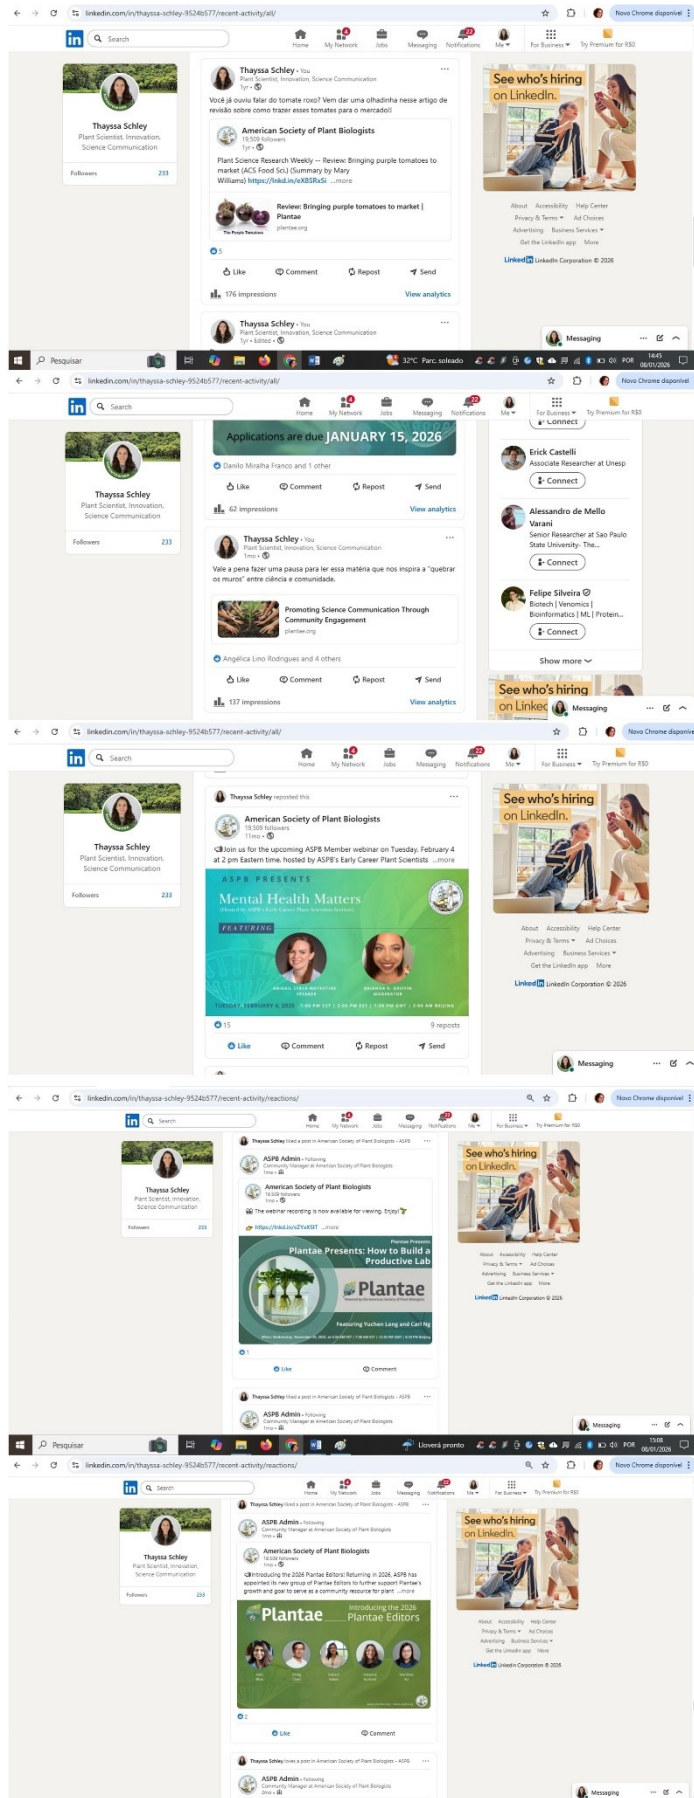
linkedin.com/in/thayssa-schley-9524b577/recent-activity/all/

Novo Chrome disponível

Search

Home My Network Jobs Messaging Notifications Me For Business Try Premium for R$0

Thayssa Schley
Plant Scientist, Innovation, Science Communication

Followers 233

Thayssa Schley • You
Plant Scientist, Innovation, Science Communication
1yr •

Você já ouviu falar do tomate roxo? Vem dar uma olhadinha nesse artigo de revisão sobre como trazer esses tomates para o mercado!!

American Society of Plant Biologists
19,509 followers
1yr •

Plant Science Research Weekly -- Review: Bringing purple tomatoes to market (ACS Food Sci.) (Summary by Mary Williams) https://lnkd.in/eX8SRxSi ...more

Review: Bringing purple tomatoes to market | Plantae
plantae.org

5

Like Comment Repost Send

176 impressions View analytics

Thayssa Schley • You
Plant Scientist, Innovation, Science Communication
1yr • Edited •

See who's hiring on LinkedIn.

About Accessibility Help Center
Privacy & Terms Ad Choices
Advertising Business Services
Get the LinkedIn app More

LinkedIn Corporation © 2026

Messaging

Pesquisar

32°C Parc. soleado

POR 14:45 08/01/2026

linkedin.com/in/thayssa-schley-9524b577/recent-activity/all/

Applications are due JANUARY 15, 2026

Danilo Miralha Franco and 1 other

Like Comment Repost Send

62 impressions View analytics

Thayssa Schley • You
Plant Scientist, Innovation, Science Communication
1mo •

Vale a pena fazer uma pausa para ler essa matéria que nos inspira a "quebrar os muros" entre ciência e comunidade.

Promoting Science Communication Through Community Engagement
plantae.org

Angélica Lino Rodrigues and 4 others

Like Comment Repost Send

137 impressions View analytics

Connect

Erick Castelli
Associate Researcher at Unesp
Connect

Alessandro de Mello Varani
Senior Researcher at Sao Paulo State University- The...
Connect

Felipe Silveira
Biotech | Venomics | Bioinformatics | ML | Protein...
Connect

Show more

See who's hiring on Linked

Messaging

linkedin.com/in/thayssa-schley-9524b577/recent-activity/all/

Thayssa Schley reposted this

American Society of Plant Biologists
19,509 followers
11mo •

Join us for the upcoming ASPB Member webinar on Tuesday, February 4 at 2 pm Eastern time, hosted by ASPB's Early Career Plant Scientists ...more

ASPB PRESENTS
Mental Health Matters
FEATURING
TUESDAY, FEBRUARY 4, 2025

15 9 reposts

Like Comment Repost Send

See who's hiring on LinkedIn.

About Accessibility Help Center
Privacy & Terms Ad Choices
Advertising Business Services
Get the LinkedIn app More

LinkedIn Corporation © 2026

Messaging

linkedin.com/in/thayssa-schley-9524b577/recent-activity/reactions/

Thayssa Schley liked a post in American Society of Plant Biologists - ASPB

ASPB Admin • Following
Community Manager at American Society of Plant Biologists
1mo •

American Society of Plant Biologists
19,509 followers
1mo •

The webinar recording is now available for viewing. Enjoy!
https://lnkd.in/eZYsKXiT ...more

Plantae Presents
Plantae Presents: How to Build a Productive Lab
Plantae
Featuring Yuchen Long and Carl Ng

1

Like Comment

Thayssa Schley liked a post in American Society of Plant Biologists - ASPB

ASPB Admin • Following
Community Manager at American Society of Plant Biologists
1mo •

Messaging

Pesquisar

Lloverá pronto

POR 15:08 08/01/2026

linkedin.com/in/thayssa-schley-9524b577/recent-activity/reactions/

Thayssa Schley liked a post in American Society of Plant Biologists - ASPB

ASPB Admin • Following
Community Manager at American Society of Plant Biologists
1mo •

American Society of Plant Biologists
19,509 followers
1mo •

Introducing the 2026 Plantae Editors! Returning in 2026, ASPB has appointed its new group of Plantae Editors to further support Plantae's growth and goal to serve as a community resource for plant ...more

Plantae
Introducing the 2026 Plantae Editors

2

Like Comment

Thayssa Schley loves a post in American Society of Plant Biologists - ASPB

ASPB Admin • Following
Community Manager at American Society of Plant Biologists
2mo •

Messaging